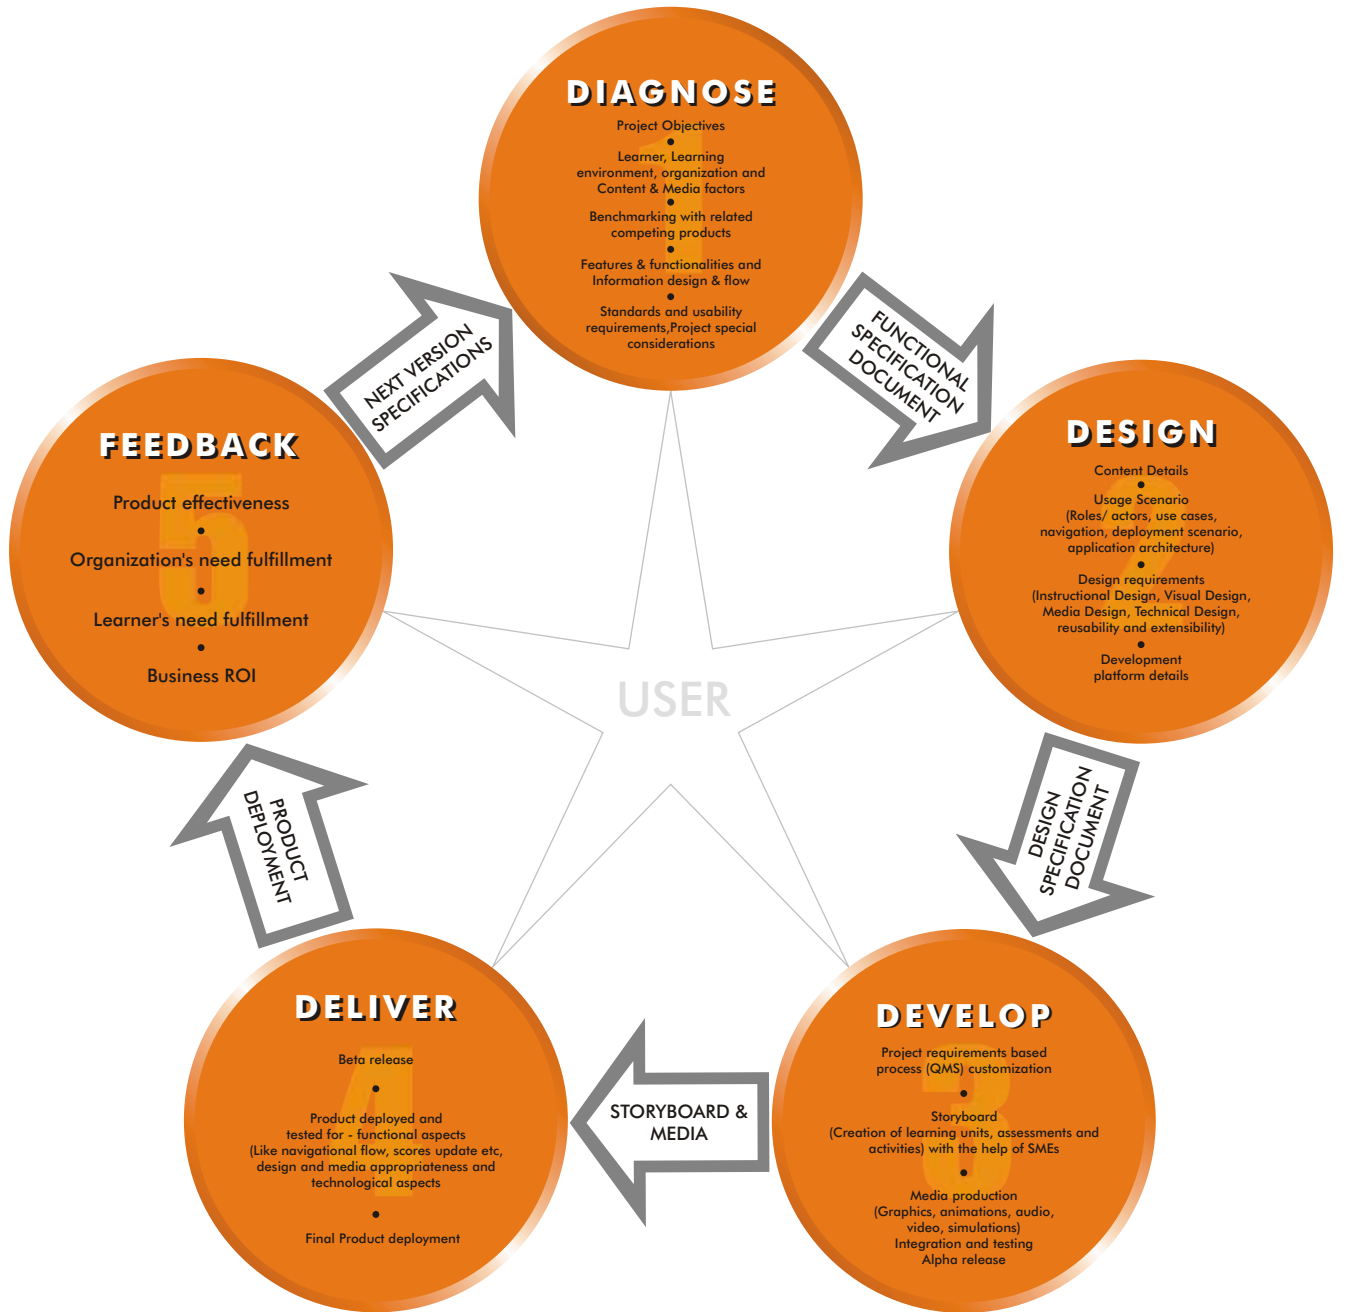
DIAGNOSE

1

Project Objectives
•
Learner, Learning environment, organization and Content & Media factors
•
Benchmarking with related competing products
•
Features & functionalities and Information design & flow
•
Standards and usability requirements,Project special considerations

FUNCTIONAL SPECIFICATION DOCUMENT

DESIGN

2

Content Details
•
Usage Scenario (Roles/ actors, use cases, navigation, deployment scenario, application architecture)
•
Design requirements (Instructional Design, Visual Design, Media Design, Technical Design, reusability and extensibility)
•
Development platform details

DESIGN SPECIFICATION DOCUMENT

DEVELOP

3

Project requirements based process (QMS) customization
•
Storyboard (Creation of learning units, assessments and activities) with the help of SMEs
•
Media production (Graphics, animations, audio, video, simulations) Integration and testing Alpha release

STORYBOARD & MEDIA

DELIVER

4

Beta release
•
Product deployed and tested for - functional aspects (Like navigational flow, scores update etc, design and media appropriateness and technological aspects
•
Final Product deployment

PRODUCT DEPLOYMENT

FEEDBACK

5

Product effectiveness
•
Organization's need fulfillment
•
Learner's need fulfillment
•
Business ROI

NEXT VERSION SPECIFICATIONS

USER